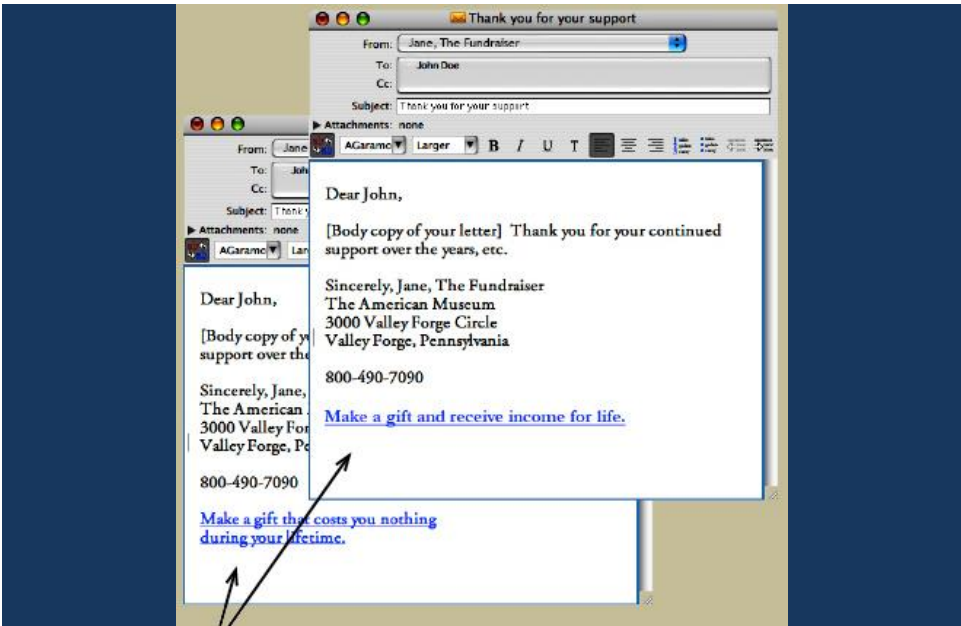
Thank you for your support

From: Jane, The Fundraiser
To: John Doe
Cc:
Subject: Thank you for your support
Attachments: none
AGaramo Larger B I U T

Dear John,

[Body copy of your letter] Thank you for your continued support over the years, etc.

Sincerely, Jane, The Fundraiser
The American Museum
3000 Valley Forge Circle
Valley Forge, Pennsylvania

800-490-7090

Make a gift and receive income for life.

From: Jane
To: Joh
Cc:
Subject: Thank y
Attachments: none
AGaramo Lar

Dear John,

[Body copy of y
support over the

Sincerely, Jane,
The American
3000 Valley For
Valley Forge, Pe

800-490-7090

Make a gift that costs you nothing during your lifetime.